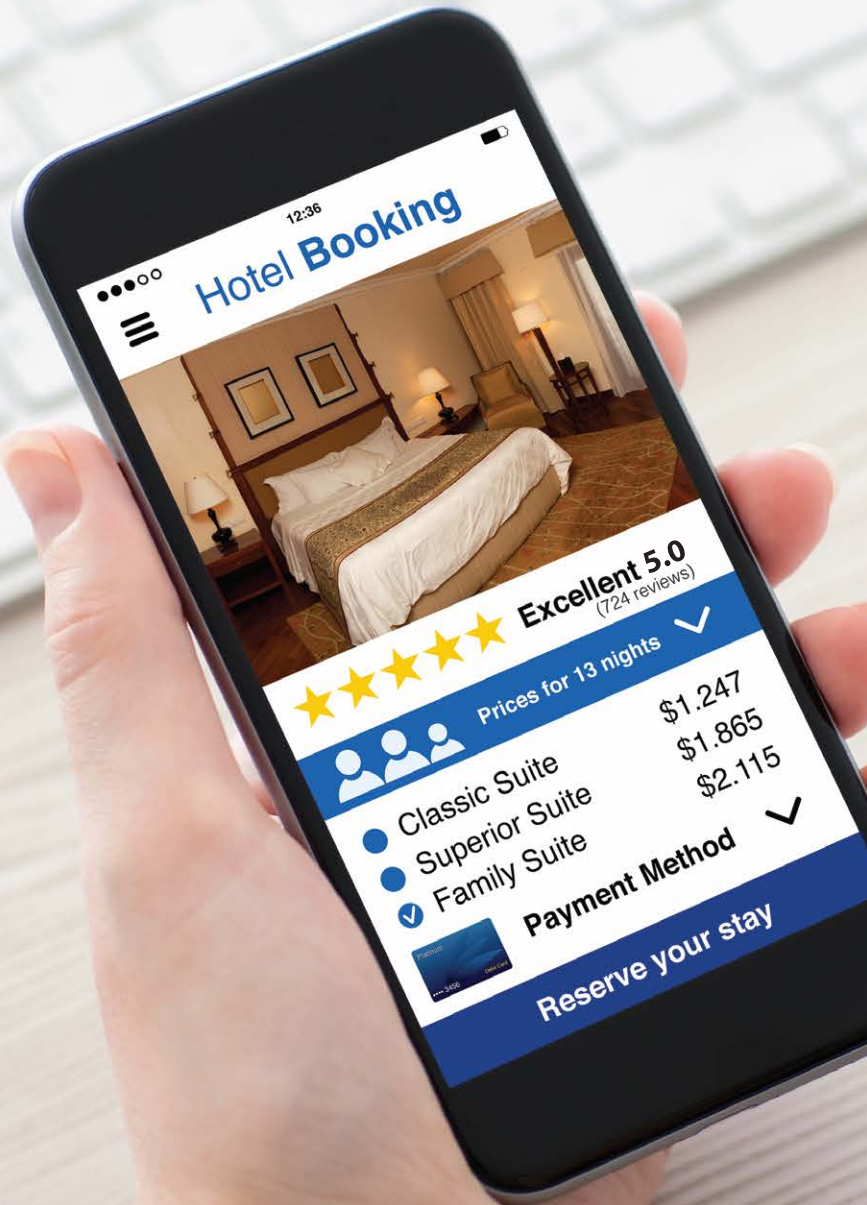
12:36

Hotel Booking

Excellent 5.0
(724 reviews)

Prices for 13 nights

Classic Suite $1.247
Superior Suite $1.865
Family Suite $2.115

Payment Method

Platinum
•••• 3456 Debit Card

Reserve your stay